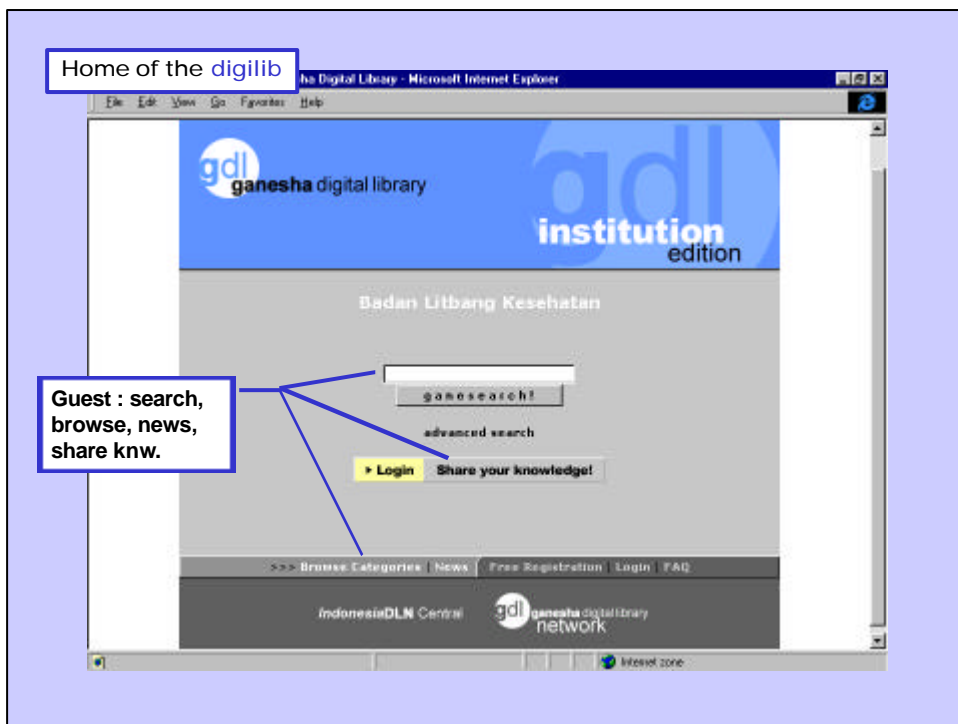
Home of the digilib

ha Digital Library - Microsoft Internet Explorer

File Edit View Go Favorites Help

gdl ganesha digital library

gdl

institution edition

Badan Litbang Kesehatan

ganesearch!

advanced search

▸ Login Share your knowledge!

Guest : search, browse, news, share knw.

>>> Browse Categories | News | Free Registration | Login | FAQ

IndonesiaDLN Central

gdl ganesha digital library network

Internet zone